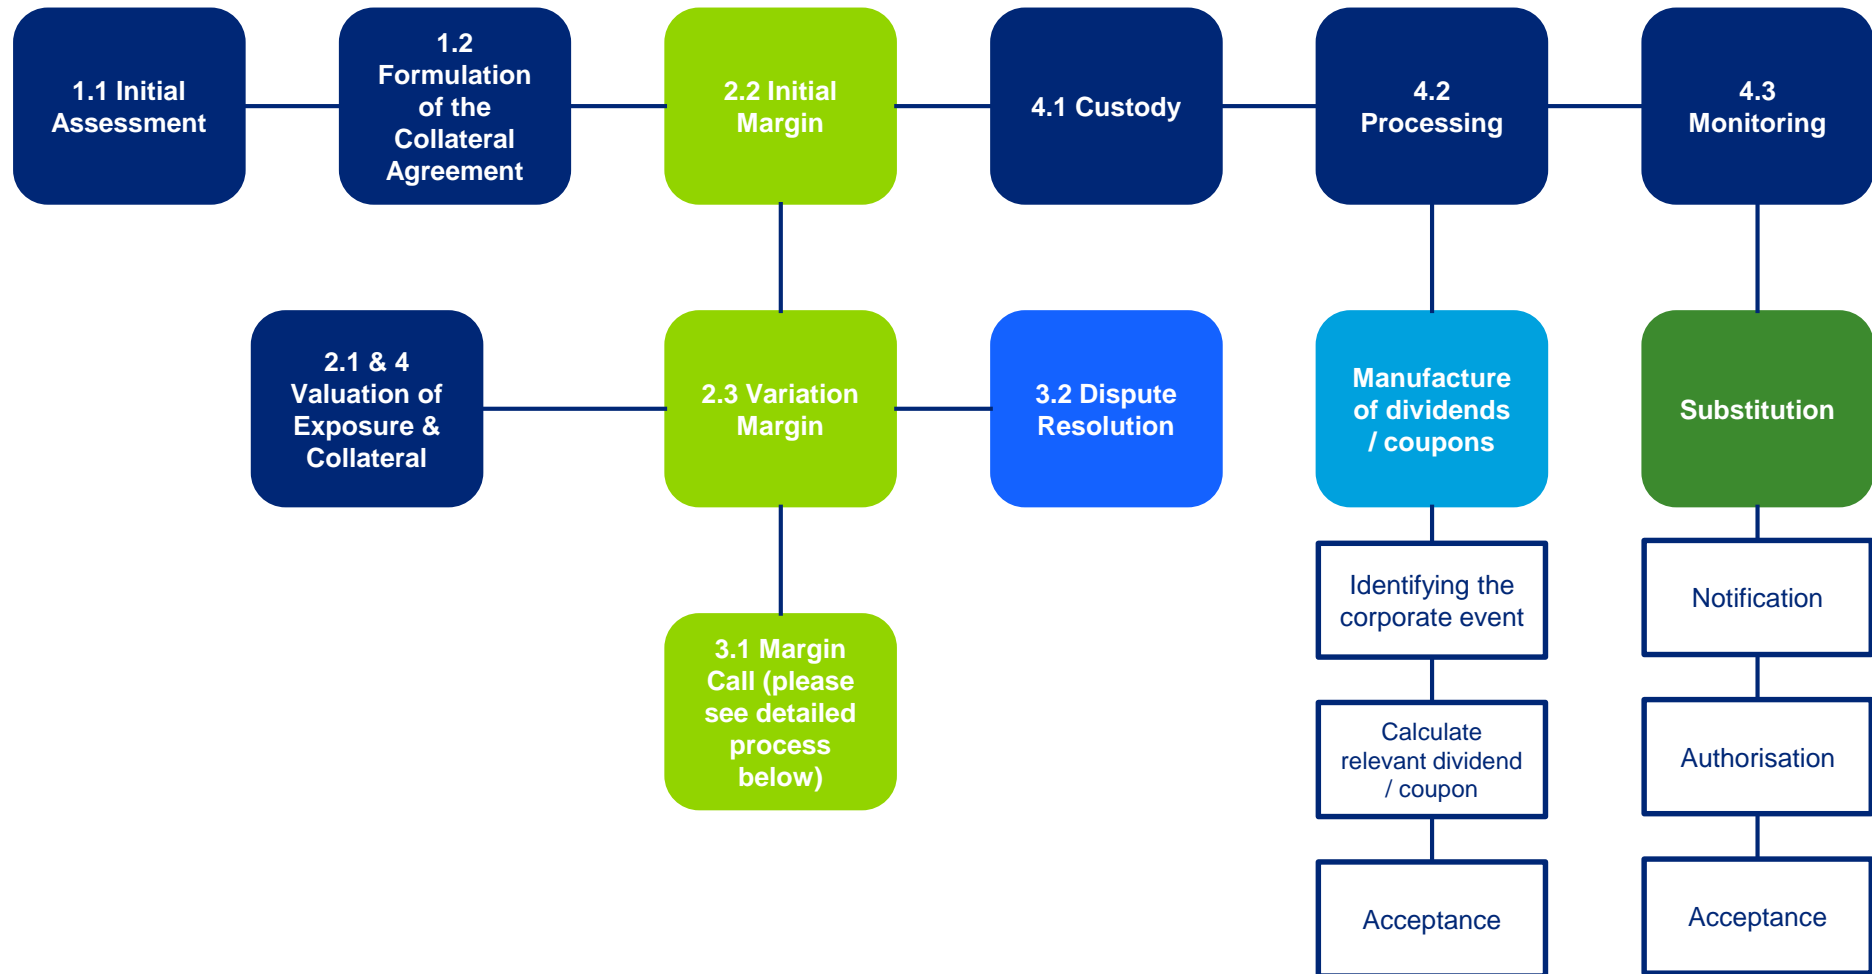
1.1 Initial Assessment

1.2 Formulation of the Collateral Agreement

2.2 Initial Margin

4.1 Custody

4.2 Processing

4.3 Monitoring

2.1 & 4 Valuation of Exposure & Collateral

2.3 Variation Margin

3.2 Dispute Resolution

Manufacture of dividends / coupons

Substitution

Identifying the corporate event

Notification

Calculate relevant dividend / coupon

Authorisation

3.1 Margin Call (please see detailed process below)

Acceptance

Acceptance